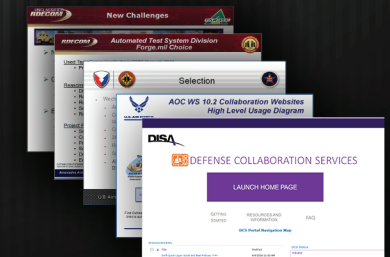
RDECOM
New Challenges

RDECOM
Automated Test System Division
Forge.mil Choice

Used Te
Reason
Project

Selection

AOC WS 10.2 Collaboration Websites
High Level Usage Diagram

U.S. AIR FORCE

DISA

DEFENSE COLLABORATION SERVICES

LAUNCH HOME PAGE

GETTING STARTED

RESOURCES AND INFORMATION

FAQ

DCS Portal Navigation Map

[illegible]